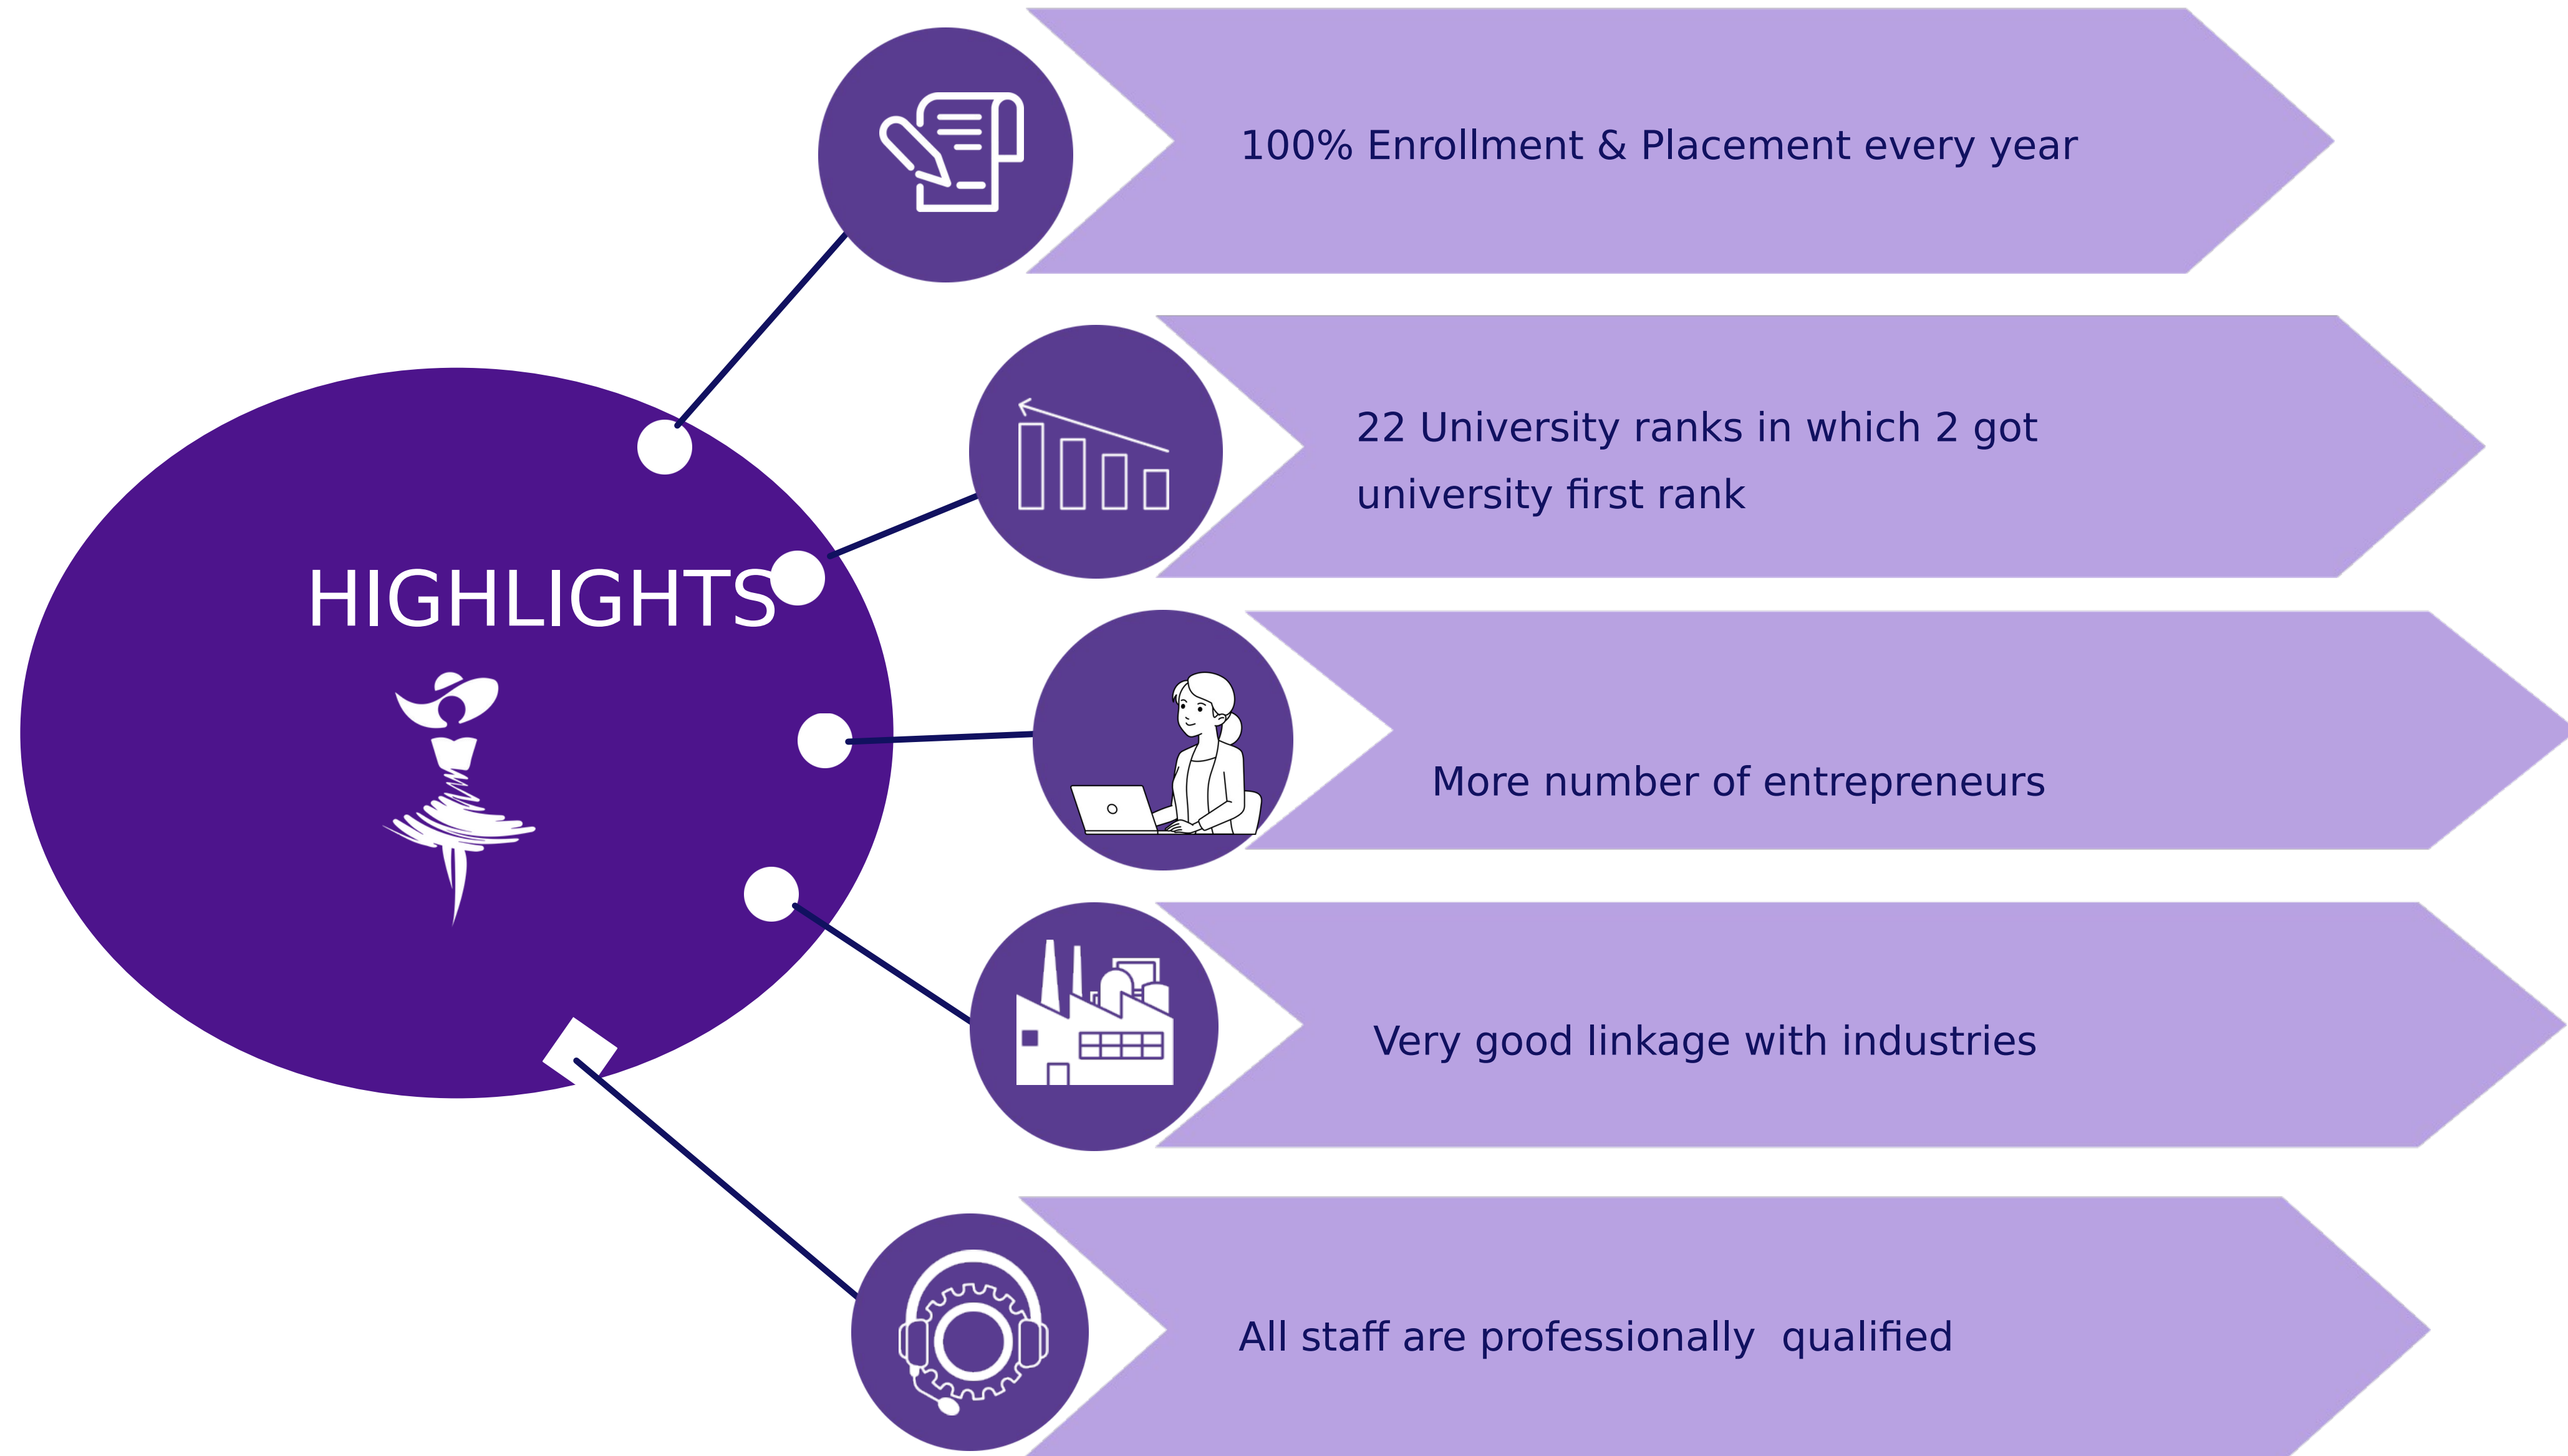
HIGHLIGHTS

100% Enrollment & Placement every year

22 University ranks in which 2 got university first rank

More number of entrepreneurs

Very good linkage with industries

All staff are professionally qualified